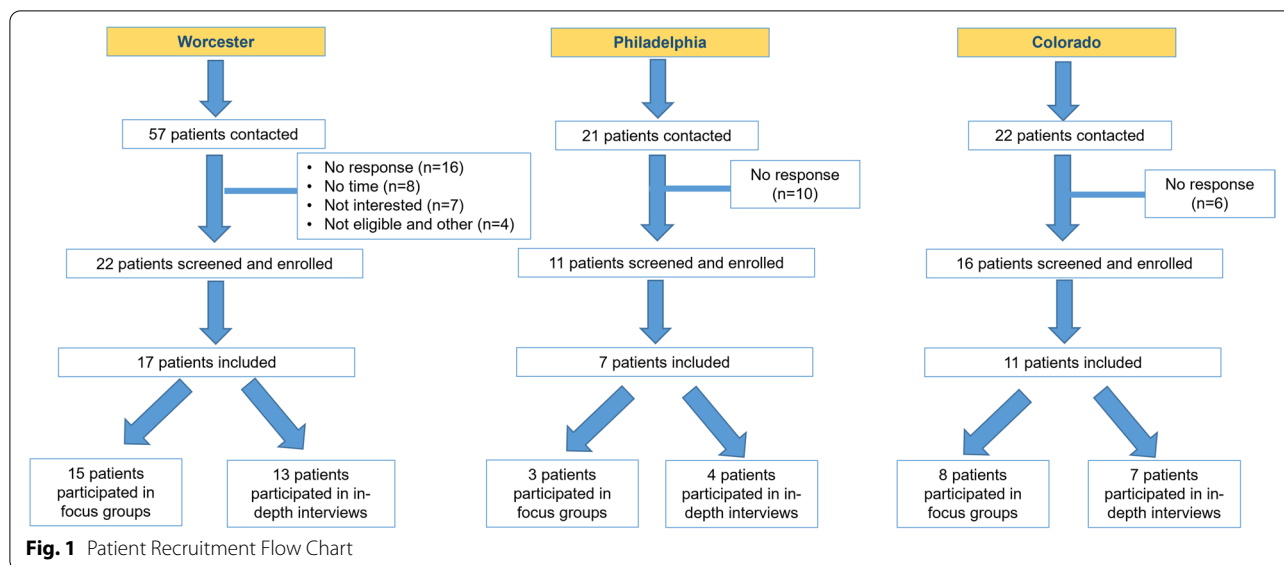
Worcester

57 patients contacted

- No response (n=16)
- No time (n=8)
- Not interested (n=7)
- Not eligible and other (n=4)

22 patients screened and enrolled

17 patients included

15 patients participated in focus groups

13 patients participated in in-depth interviews

Philadelphia

21 patients contacted

No response (n=10)

11 patients screened and enrolled

7 patients included

3 patients participated in focus groups

4 patients participated in in-depth interviews

Colorado

22 patients contacted

No response (n=6)

16 patients screened and enrolled

11 patients included

8 patients participated in focus groups

7 patients participated in in-depth interviews

**Fig. 1** Patient Recruitment Flow Chart